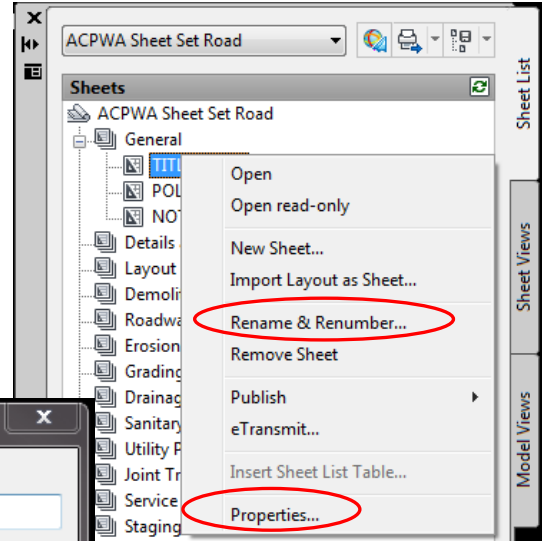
ACPWA Sheet Set Road

Sheets

ACPWA Sheet Set Road
General
TITL
POL
NOT
Details
Layout
Demoli
Roadwa
Erosion
Grading
Drainag
Sanitary
Utility P
Joint Tr
Service
Staging

Open
Open read-only
New Sheet...
Import Layout as Sheet...
Rename & Renumber...
Remove Sheet
Publish
eTransmit...
Insert Sheet List Table...
Properties...

Sheet List
Sheet Views
Model Views